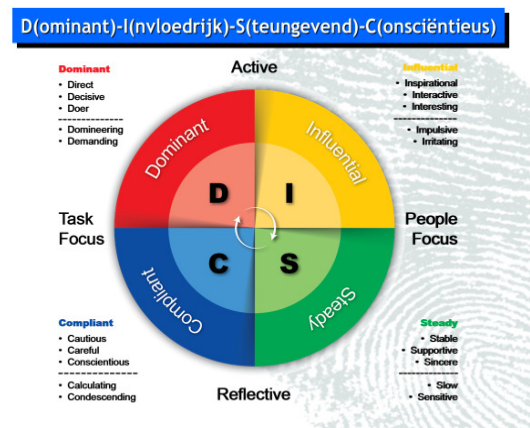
D(ominant)-I(nvloedrijk)-S(teungevend)-C(onsciëntieus)

Dominant
• Direct
• Decisive
• Doer
--------------
• Domineering
• Demanding

Active

Influential
• Inspirational
• Interactive
• Interesting
--------------
• Impulsive
• Irritating

Dominant

Influential

D

I

C

S

Task Focus

People Focus

Compliant

Steady

Compliant
• Cautious
• Careful
• Conscientious
--------------
• Calculating
• Condescending

Reflective

Steady
• Stable
• Supportive
• Sincere
--------------
• Slow
• Sensitive